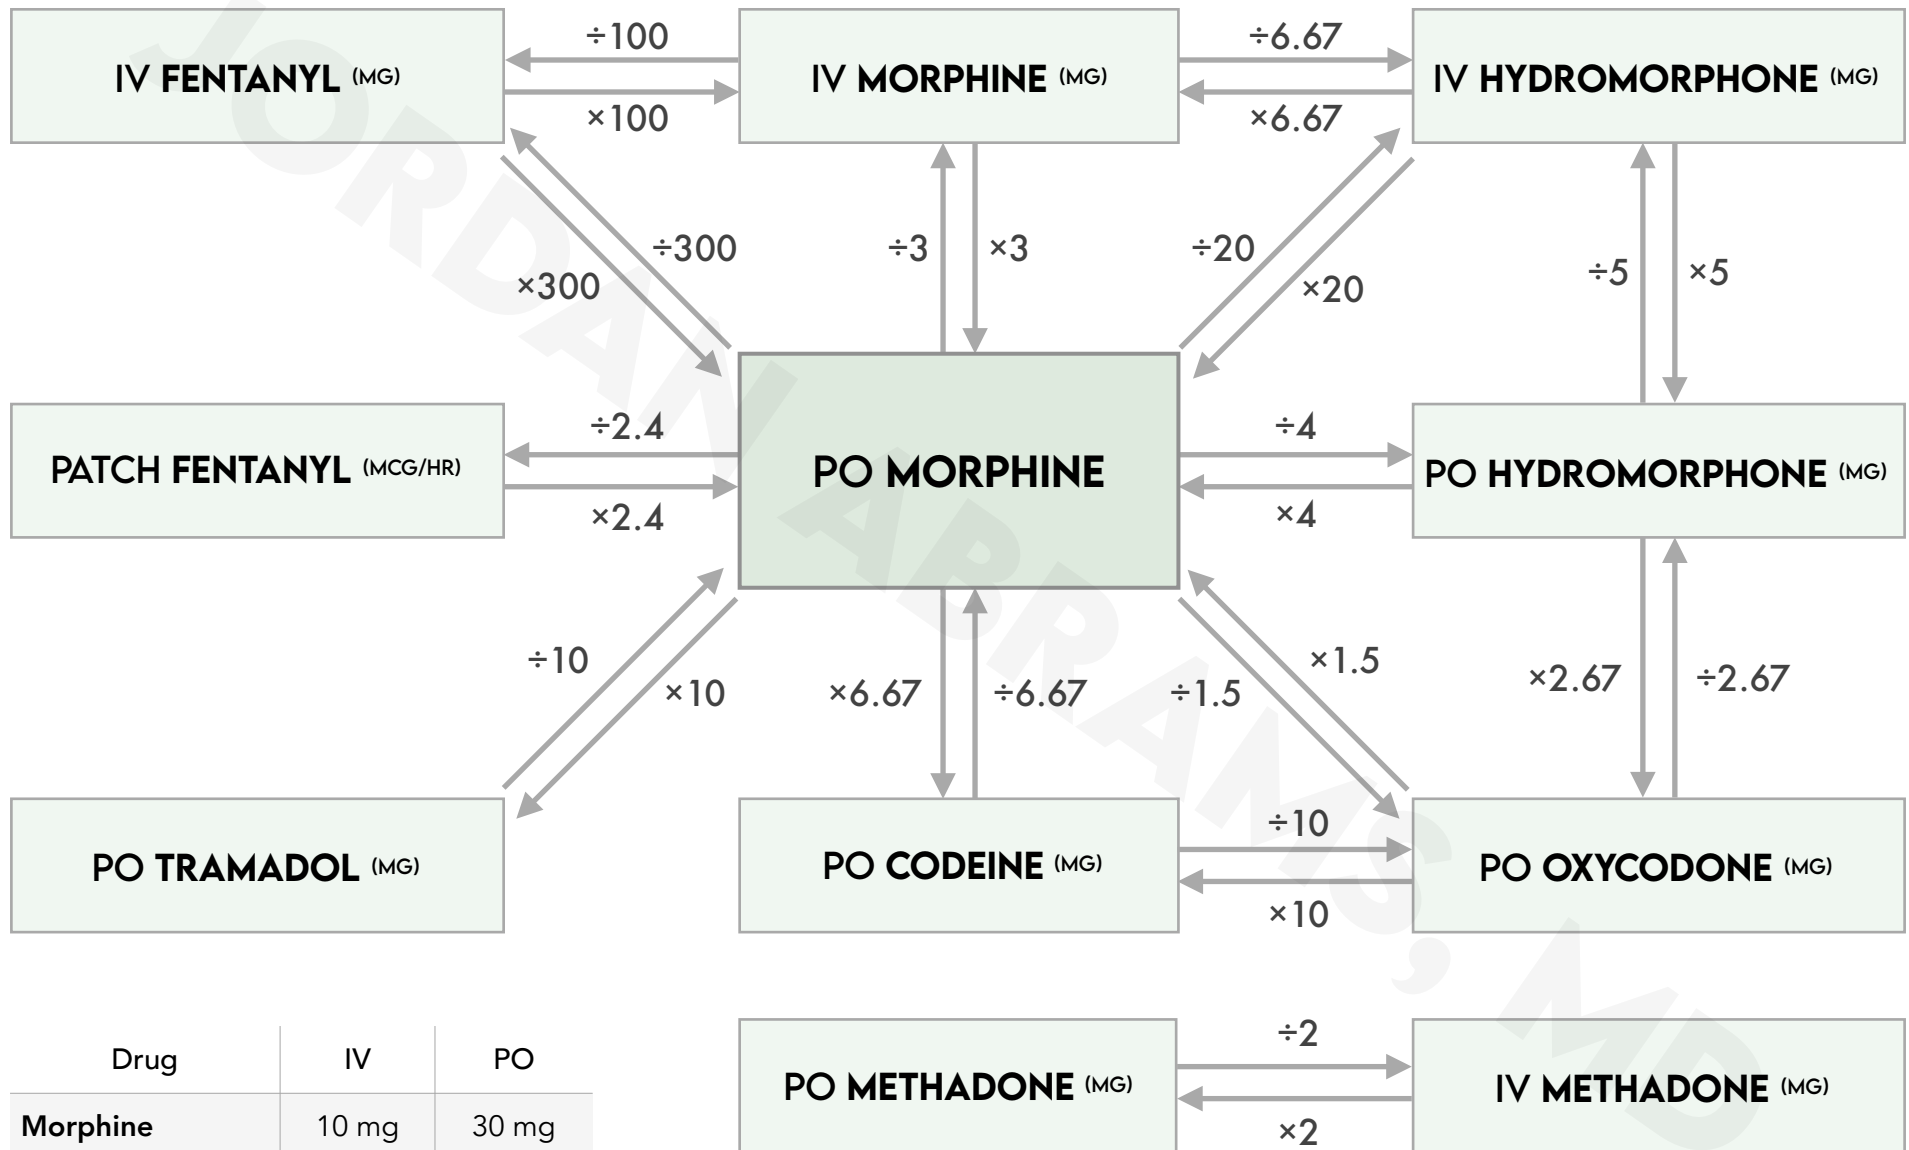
JORDAN ABRAMS, MD

IV FENTANYL (MG)

÷100

×100

IV MORPHINE (MG)

÷6.67

×6.67

IV HYDROMORPHONE (MG)

×300

÷300

÷3

×3

÷20

×20

÷5

×5

PATCH FENTANYL (MCG/HR)

÷2.4

×2.4

PO MORPHINE

÷4

×4

PO HYDROMORPHONE (MG)

÷10

×10

×6.67

÷6.67

÷1.5

×1.5

×2.67

÷2.67

PO TRAMADOL (MG)

PO CODEINE (MG)

÷10

×10

PO OXYCODONE (MG)

| Drug | IV | PO |
|---|---|---|
| Morphine | 10 mg | 30 mg |

PO METHADONE (MG)

÷2

×2

IV METHADONE (MG)